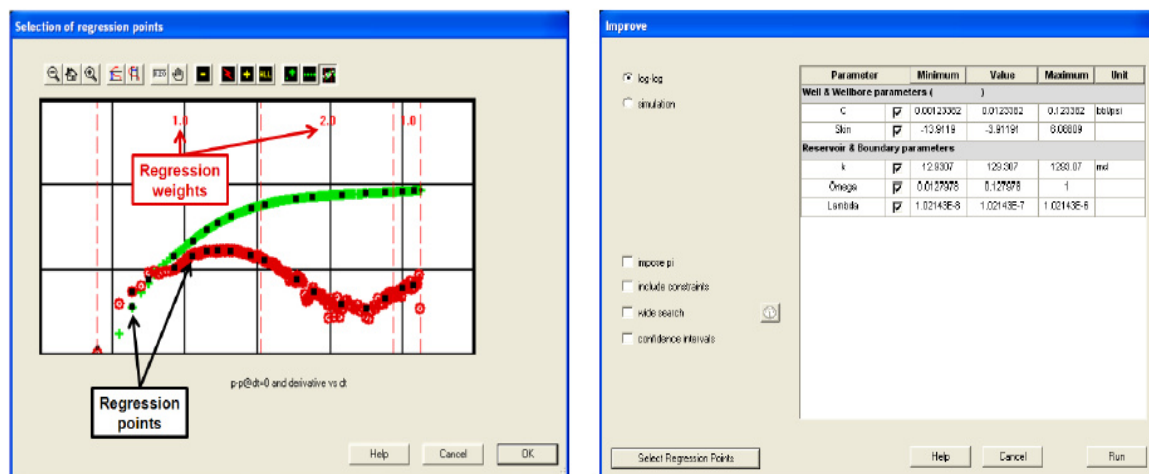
Selection of regression points

1.0

2.0

1.0

Regression weights

p-p@dt=0 and derivative vs dt

Regression points

Help

Cancel

OK

Improve

log-log

simulation

| Parameter | | Minimum | Value | Maximum | Unit |
|---|---|---|---|---|---|
| Well & Wellbore parameters ( ) | | | | | |
| C | ☑ | 0.00123382 | 0.0123382 | 0.123382 | bbl/psi |
| Skin | ☑ | -13.9119 | -3.91191 | 6.08809 | |
| Reservoir & Boundary parameters | | | | | |
| k | ☑ | 12.9307 | 129.307 | 1293.07 | md |
| Omega | ☑ | 0.0127978 | 0.127978 | 1 | |
| Lambda | ☑ | 1.02143E-8 | 1.02143E-7 | 1.02143E-6 | |

improve pi

include constraints

wide search

confidence intervals

Select Regression Points

Help

Cancel

Run